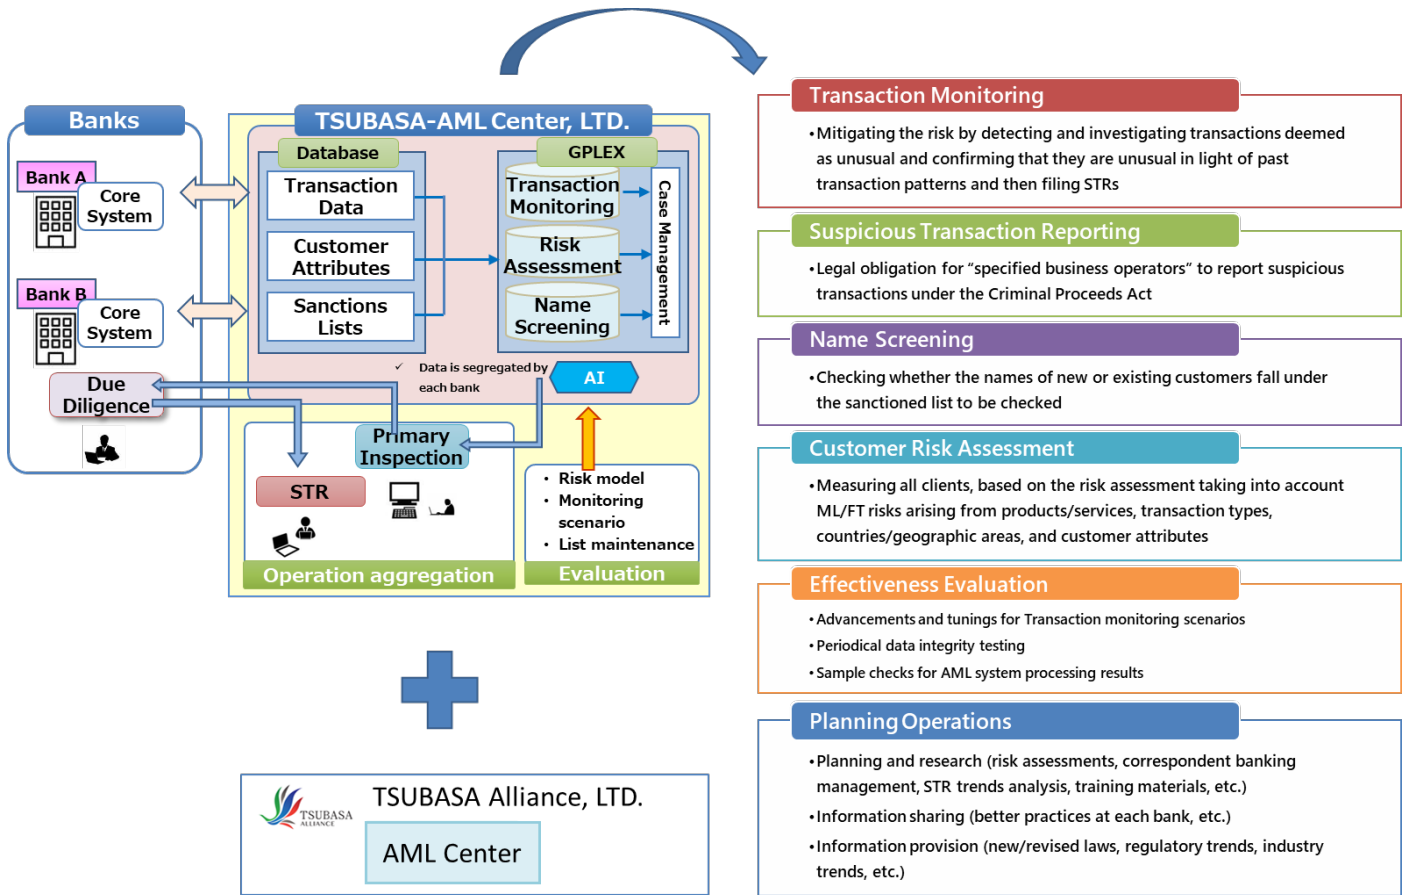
Banks

Bank A

Core System

Bank B

Core System

Due Diligence

TSUBASA-AML Center, LTD.

Database

Transaction Data

Customer Attributes

Sanctions Lists

GPLEX

Transaction Monitoring

Risk Assessment

Name Screening

Case Management

✓ Data is segregated by each bank

AI

Primary Inspection

STR

Operation aggregation

• Risk model
• Monitoring scenario
• List maintenance

Evaluation

TSUBASA ALLIANCE

TSUBASA Alliance, LTD.

AML Center

Transaction Monitoring

•Mitigating the risk by detecting and investigating transactions deemed as unusual and confirming that they are unusual in light of past transaction patterns and then filing STRs

Suspicious Transaction Reporting

•Legal obligation for “specified business operators” to report suspicious transactions under the Criminal Proceeds Act

Name Screening

•Checking whether the names of new or existing customers fall under the sanctioned list to be checked

Customer Risk Assessment

•Measuring all clients, based on the risk assessment taking into account ML/FT risks arising from products/services, transaction types, countries/geographic areas, and customer attributes

Effectiveness Evaluation

•Advancements and tunings for Transaction monitoring scenarios
•Periodical data integrity testing
•Sample checks for AML system processing results

Planning Operations

•Planning and research (risk assessments, correspondent banking management, STR trends analysis, training materials, etc.)
•Information sharing (better practices at each bank, etc.)
•Information provision (new/revised laws, regulatory trends, industry trends, etc.)